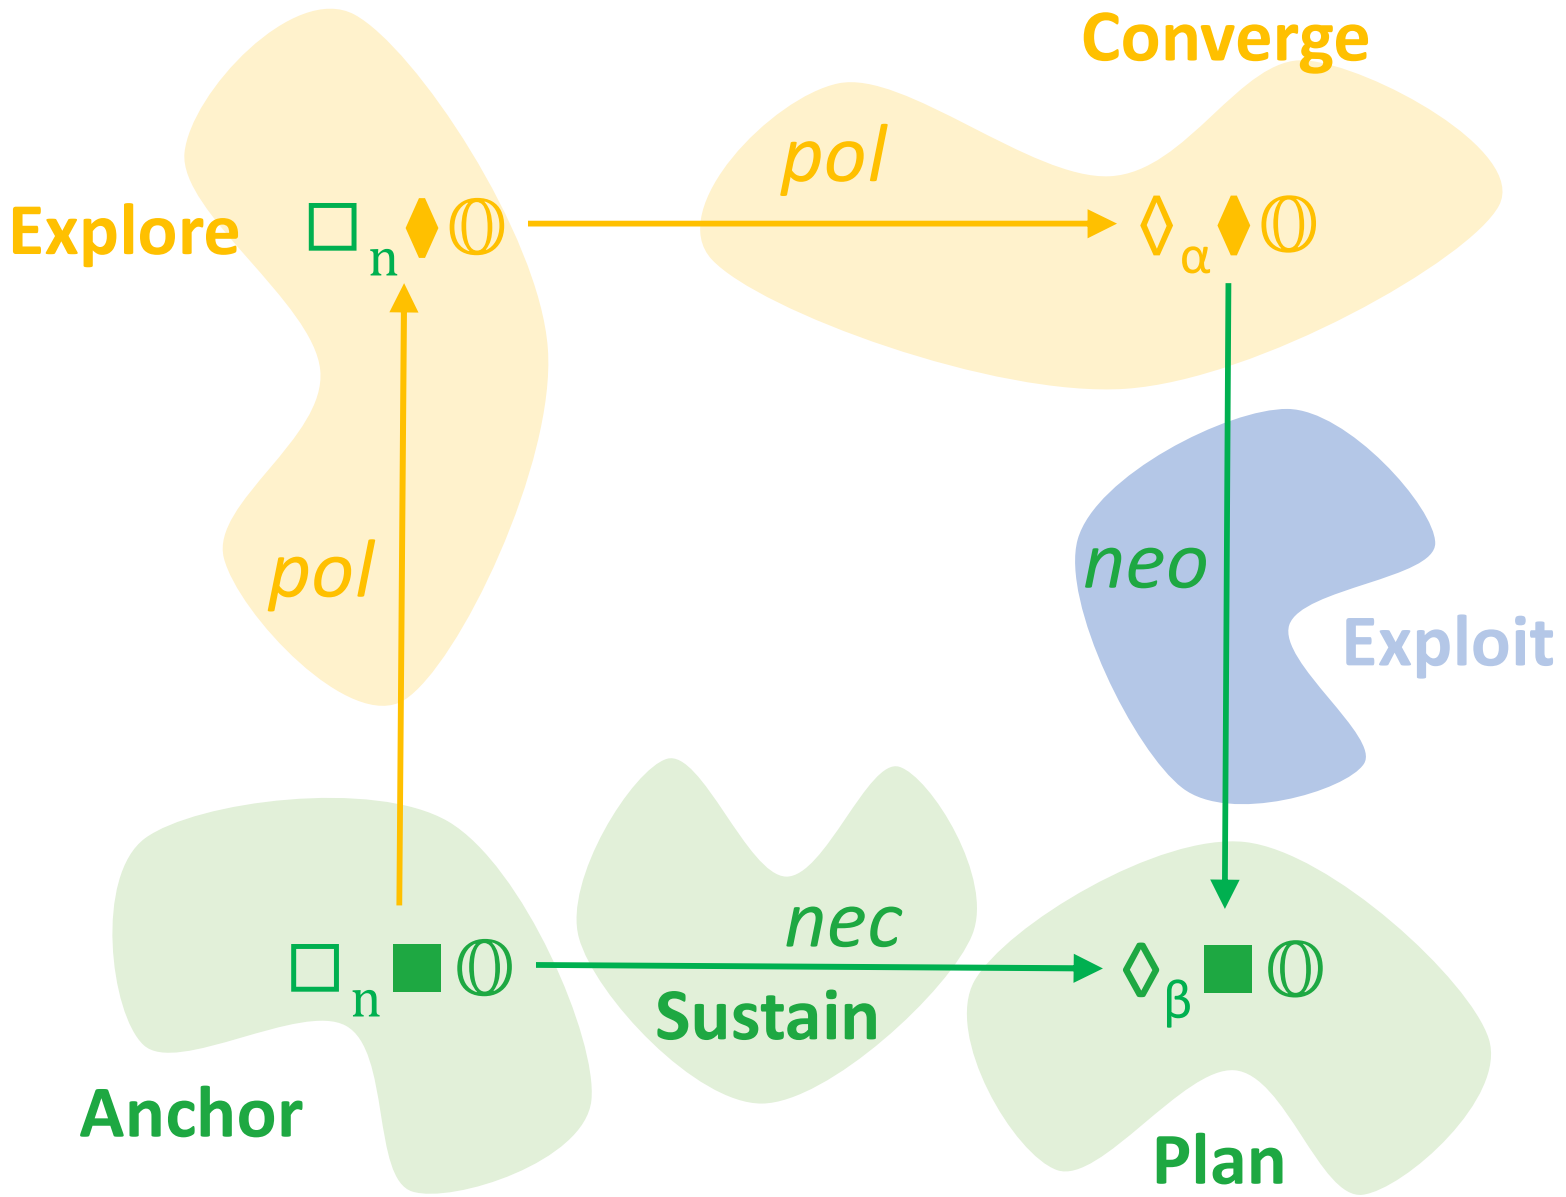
Converge

pol

Explore $\square_n \blacklozenge \mathbb{O}$ $\lozenge_\alpha \blacklozenge \mathbb{O}$

pol

neo

Exploit

nec

$\square_n \blacksquare \mathbb{O}$ $\lozenge_\beta \blacksquare \mathbb{O}$

Sustain

Anchor

Plan